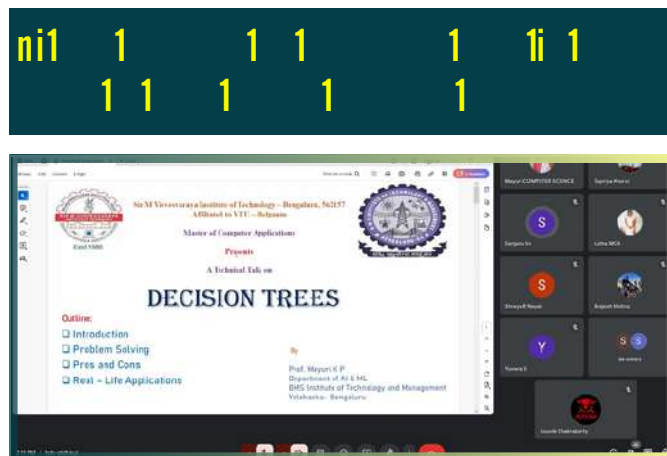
ni1 1 1 1 1 1i 1
1 1 1 1 1

Sir M Visvesvaraya Institute of Technology – Bengaluru, 562157
Affiliated to VTU – Belgaum

Master of Computer Applications

Presents

A Technical Talk on

DECISION TREES

Outline:
❑ Introduction
❑ Problem Solving
❑ Pros and Cons
❑ Real – Life Applications

By

Prof. Mayuri K P
Department of AI & ML
BMS Institute of Technology and Management
Yelahanka - Bengaluru

Mayur COMPUTER SCIENCE
Supriya Marra
S
Sanjana Sn
Latha MCA
S
Shreyash Nayak
Brajesh Mishra
Y
Yuvaraj S
S
Jas sumara
Uvonik Chakraborty